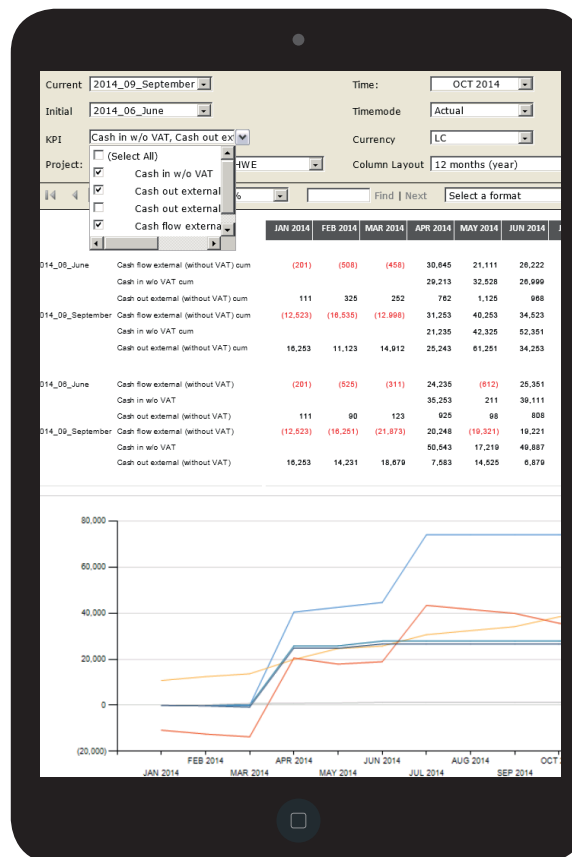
Current 2014_09_September
Initial 2014_06_June
KPI Cash in w/o VAT, Cash out ext
Project:
(Select All)
Cash in w/o VAT
Cash out external
Cash out external
Cash flow externa
HWE
%
Time: OCT 2014
Timemode Actual
Currency LC
Column Layout 12 months (year)
Find | Next
Select a format

| | | JAN 2014 | FEB 2014 | MAR 2014 | APR 2014 | MAY 2014 | JUN 2014 |
|---|---|---|---|---|---|---|---|
| 014_06_June | Cash flow external (without VAT) cum | (201) | (508) | (458) | 30,645 | 21,111 | 26,222 |
| | Cash in w/o VAT cum | | | | 29,213 | 32,528 | 26,999 |
| | Cash out external (without VAT) cum | 111 | 325 | 252 | 762 | 1,125 | 968 |
| 014_09_September | Cash flow external (without VAT) cum | (12,523) | (16,535) | (12,998) | 31,253 | 40,253 | 34,523 |
| | Cash in w/o VAT cum | | | | 21,235 | 42,325 | 52,351 |
| | Cash out external (without VAT) cum | 16,253 | 11,123 | 14,912 | 25,243 | 61,251 | 34,253 |
| 014_06_June | Cash flow external (without VAT) | (201) | (525) | (311) | 24,235 | (612) | 25,351 |
| | Cash in w/o VAT | | | | 35,253 | 211 | 39,111 |
| | Cash out external (without VAT) | 111 | 90 | 123 | 925 | 98 | 808 |
| 014_09_September | Cash flow external (without VAT) | (12,523) | (16,251) | (21,873) | 20,248 | (19,321) | 19,221 |
| | Cash in w/o VAT | | | | 50,543 | 17,219 | 49,887 |
| | Cash out external (without VAT) | 16,253 | 14,231 | 18,679 | 7,583 | 14,525 | 6,879 |

80,000
60,000
40,000
20,000
0
(20,000)
JAN 2014
FEB 2014
MAR 2014
APR 2014
MAY 2014
JUN 2014
JUL 2014
AUG 2014
SEP 2014
OCT